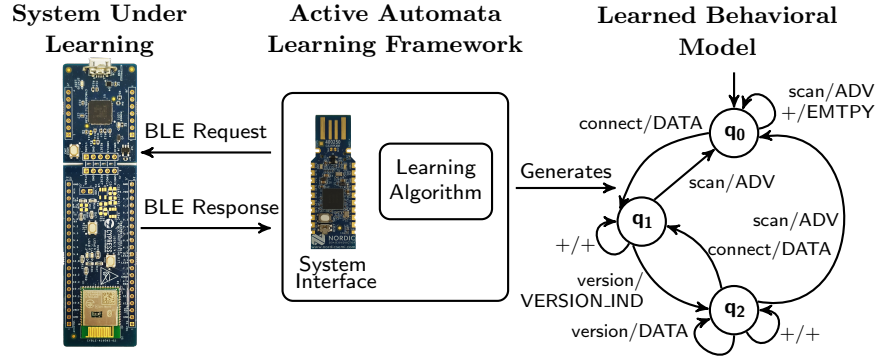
System Under Learning

Active Automata Learning Framework

Learned Behavioral Model

BLE Request

BLE Response

System Interface

Learning Algorithm

Generates

scan/ADV
+/EMTPY

connect/DATA

$\mathbf{q_0}$

scan/ADV

$\mathbf{q_1}$

scan/ADV

+/+

connect/DATA

version/
VERSION_IND

$\mathbf{q_2}$

version/DATA

+/+